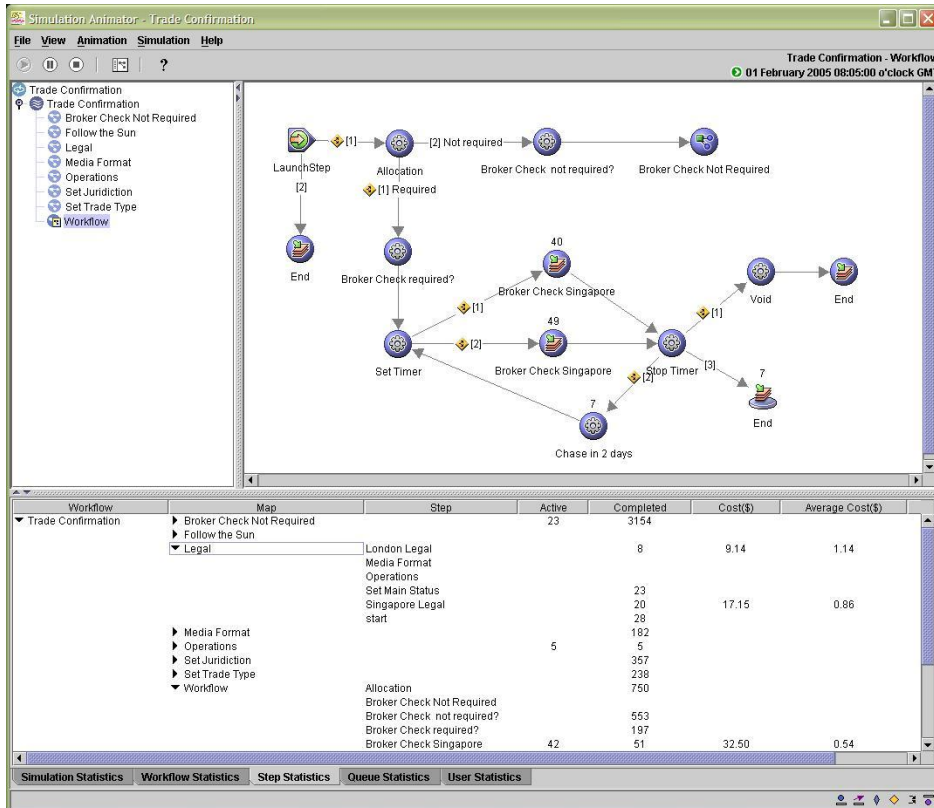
Simulation Animator - Trade Confirmation

File View Animation Simulation Help

?

Trade Confirmation - Workflov
01 February 2005 08:05:00 o'clock GM

Trade Confirmation
Trade Confirmation
Broker Check Not Required
Follow the Sun
Legal
Media Format
Operations
Set Juridiction
Set Trade Type
Workflow

LaunchStep
[1]
Allocation
[2] Not required
Broker Check not required?
Broker Check Not Required
[1] Required
[2]
End
Broker Check required?
40
Broker Check Singapore
[1]
49
[2]
Set Timer
Broker Check Singapore
Stop Timer
[1]
Void
End
[3]
[2]
7
End
7
Chase in 2 days

| Workflow | Map | Step | Active | Completed | Cost($) | Average Cost($) |
|---|---|---|---|---|---|---|
| ▼ Trade Confirmation | ▶ Broker Check Not Required | | 23 | 3154 | | |
| | ▶ Follow the Sun | | | | | |
| | ▼ Legal | London Legal | | 8 | 9.14 | 1.14 |
| | | Media Format | | | | |
| | | Operations | | | | |
| | | Set Main Status | | 23 | | |
| | | Singapore Legal | | 20 | 17.15 | 0.86 |
| | | start | | 28 | | |
| | ▶ Media Format | | | 182 | | |
| | ▶ Operations | | 5 | 5 | | |
| | ▶ Set Juridiction | | | 357 | | |
| | ▶ Set Trade Type | | | 238 | | |
| | ▼ Workflow | Allocation | | 750 | | |
| | | Broker Check Not Required | | | | |
| | | Broker Check not required? | | 553 | | |
| | | Broker Check required? | | 197 | | |
| | | Broker Check Singapore | 42 | 51 | 32.50 | 0.54 |

Simulation Statistics | Workflow Statistics | Step Statistics | Queue Statistics | User Statistics